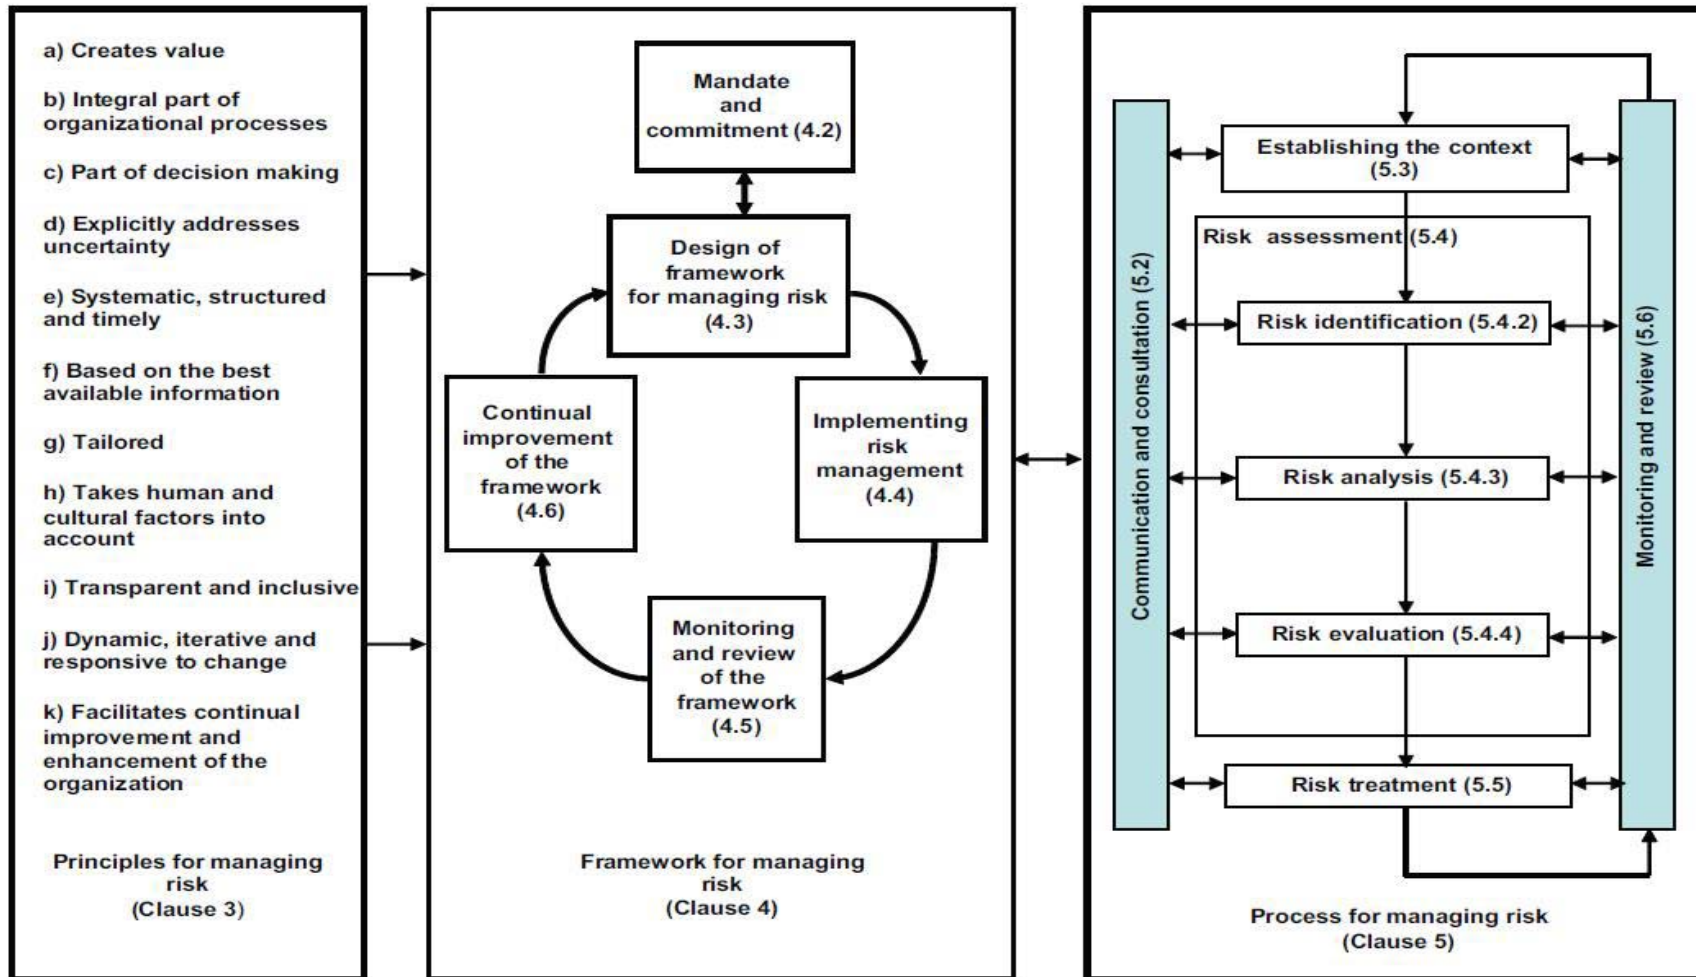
a) Creates value

b) Integral part of organizational processes

c) Part of decision making

d) Explicitly addresses uncertainty

e) Systematic, structured and timely

f) Based on the best available information

g) Tailored

h) Takes human and cultural factors into account

i) Transparent and inclusive

j) Dynamic, iterative and responsive to change

k) Facilitates continual improvement and enhancement of the organization

Principles for managing risk (Clause 3)

Mandate and commitment (4.2)

Design of framework for managing risk (4.3)

Implementing risk management (4.4)

Monitoring and review of the framework (4.5)

Continual improvement of the framework (4.6)

Framework for managing risk (Clause 4)

Communication and consultation (5.2)

Establishing the context (5.3)

Risk assessment (5.4)

Risk identification (5.4.2)

Risk analysis (5.4.3)

Risk evaluation (5.4.4)

Risk treatment (5.5)

Monitoring and review (5.6)

Process for managing risk (Clause 5)